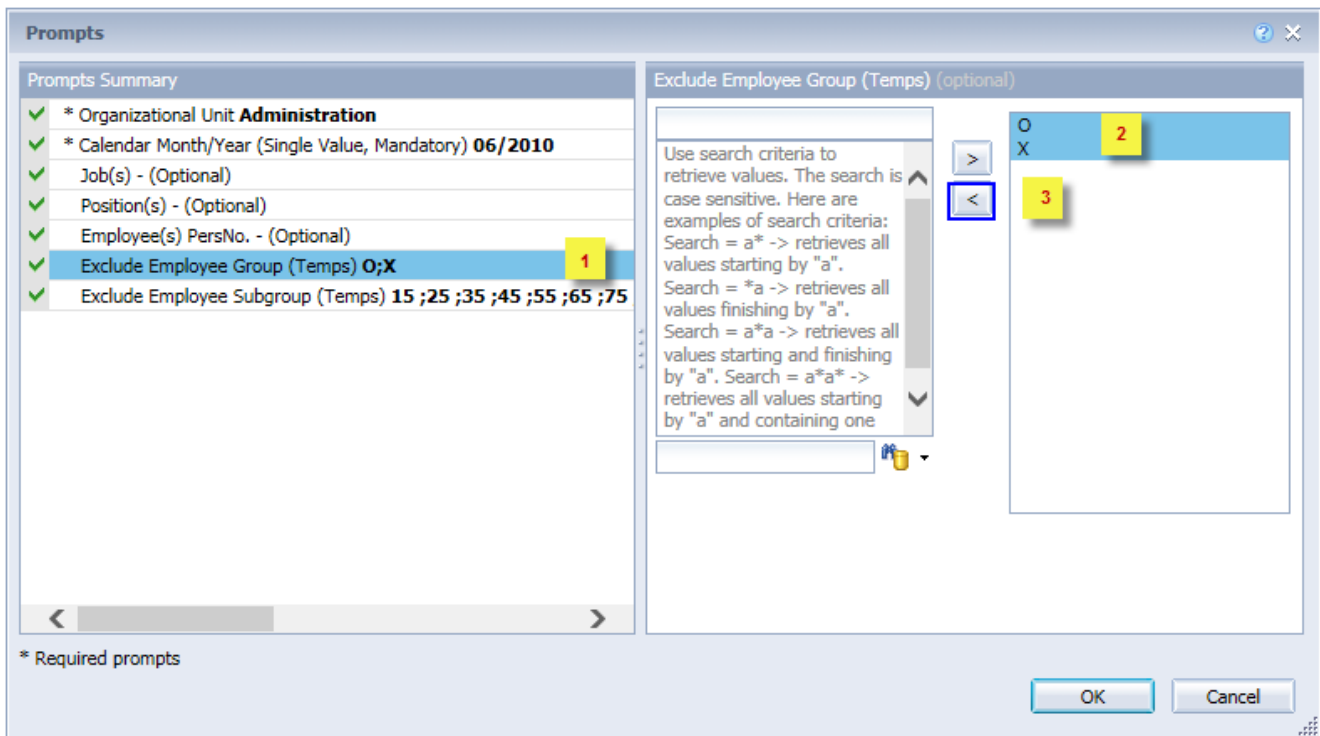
Prompts

Prompts Summary

* Organizational Unit **Administration**
* Calendar Month/Year (Single Value, Mandatory) **06/2010**
Job(s) - (Optional)
Position(s) - (Optional)
Employee(s) PersNo. - (Optional)
Exclude Employee Group (Temps) **O;X**
Exclude Employee Subgroup (Temps) **15 ;25 ;35 ;45 ;55 ;65 ;75**

1

Exclude Employee Group (Temps) (optional)

Use search criteria to retrieve values. The search is case sensitive. Here are examples of search criteria: Search = a* -> retrieves all values starting by "a". Search = *a -> retrieves all values finishing by "a". Search = a*a -> retrieves all values starting and finishing by "a". Search = a*a* -> retrieves all values starting by "a" and containing one

>
<

O
X

2

3

* Required prompts

OK

Cancel